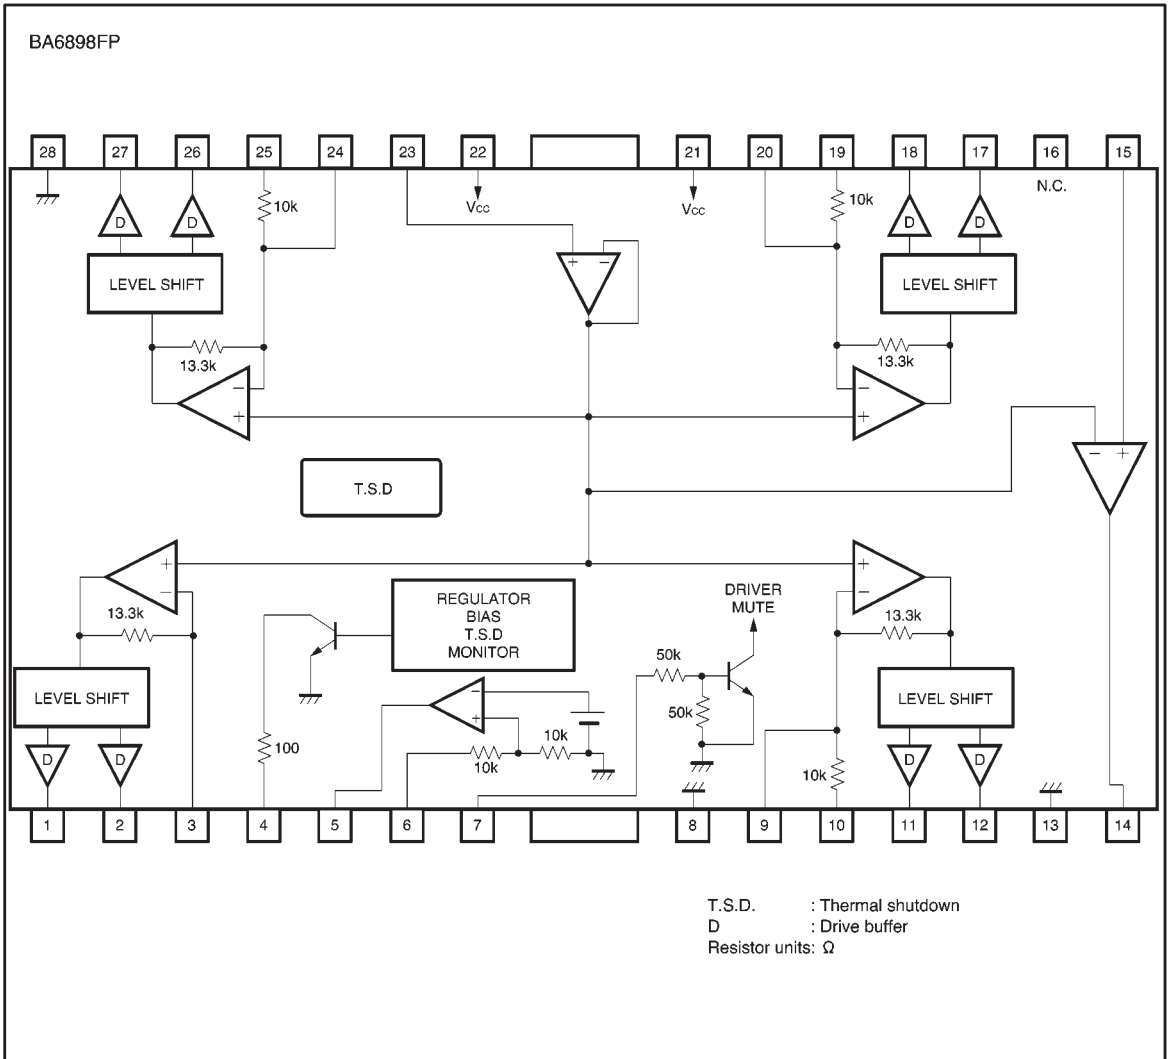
BA6898FP

28 27 26 25 24 23 22 21 20 19 18 17 16 15

N.C.

D D 10k $V_{CC}$ $V_{CC}$ 10k D D

LEVEL SHIFT

LEVEL SHIFT

13.3k

13.3k

T.S.D

13.3k

REGULATOR
BIAS
T.S.D
MONITOR

DRIVER
MUTE

13.3k

50k

50k

LEVEL SHIFT

LEVEL SHIFT

10k

10k

100

10k

D D D D

1 2 3 4 5 6 7 8 9 10 11 12 13 14

T.S.D. : Thermal shutdown
D : Drive buffer
Resistor units: Ω